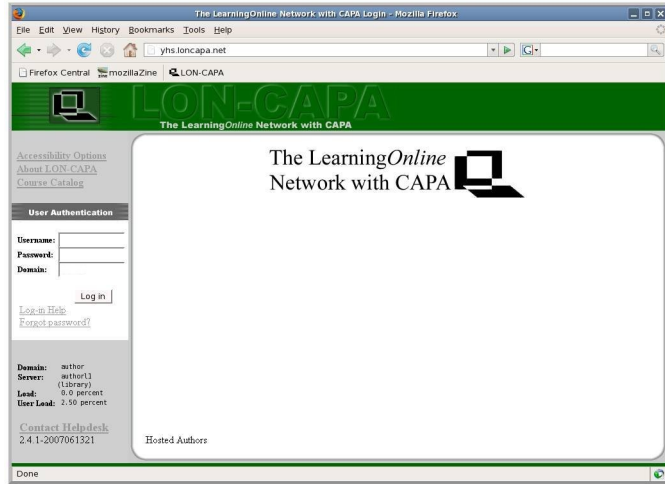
The LearningOnline Network with CAPA Login - Mozilla Firefox

File Edit View History Bookmarks Tools Help

yhs.loncapa.net

Firefox Central mozillaZine LON-CAPA

LON-CAPA
The LearningOnline Network with CAPA

Accessibility Options
About LON-CAPA
Course Catalog

User Authentication

Username:
Password:
Domain:

Log in

Log-in Help
Forgot password?

Domain: author
Server: author11 (Library)
Load: 0.0 percent
User Load: 2.50 percent

Contact Helpdesk
2.4.1-2007061321

The LearningOnline Network with CAPA

Hosted Authors

Done